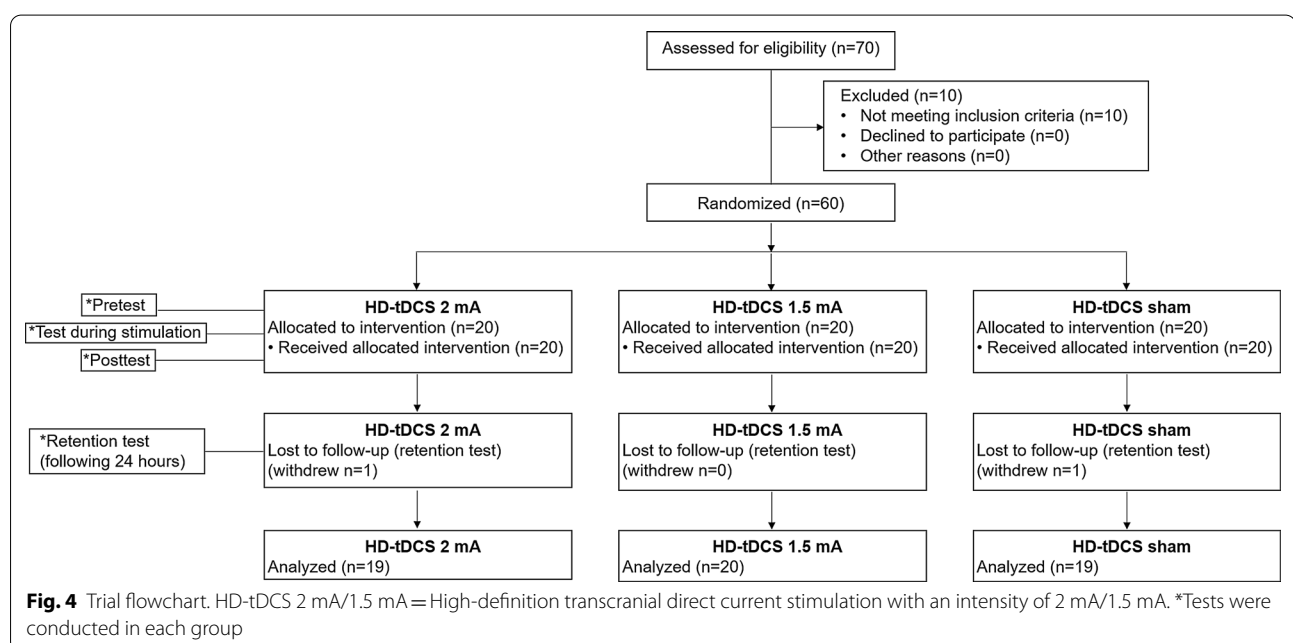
Assessed for eligibility (n=70)

Excluded (n=10)
• Not meeting inclusion criteria (n=10)
• Declined to participate (n=0)
• Other reasons (n=0)

Randomized (n=60)

*Pretest

*Test during stimulation

*Posttest

HD-tDCS 2 mA
Allocated to intervention (n=20)
• Received allocated intervention (n=20)

HD-tDCS 1.5 mA
Allocated to intervention (n=20)
• Received allocated intervention (n=20)

HD-tDCS sham
Allocated to intervention (n=20)
• Received allocated intervention (n=20)

*Retention test (following 24 hours)

HD-tDCS 2 mA
Lost to follow-up (retention test)
(withdrew n=1)

HD-tDCS 1.5 mA
Lost to follow-up (retention test)
(withdrew n=0)

HD-tDCS sham
Lost to follow-up (retention test)
(withdrew n=1)

HD-tDCS 2 mA
Analyzed (n=19)

HD-tDCS 1.5 mA
Analyzed (n=20)

HD-tDCS sham
Analyzed (n=19)

**Fig. 4** Trial flowchart. HD-tDCS 2 mA/1.5 mA = High-definition transcranial direct current stimulation with an intensity of 2 mA/1.5 mA. *Tests were conducted in each group